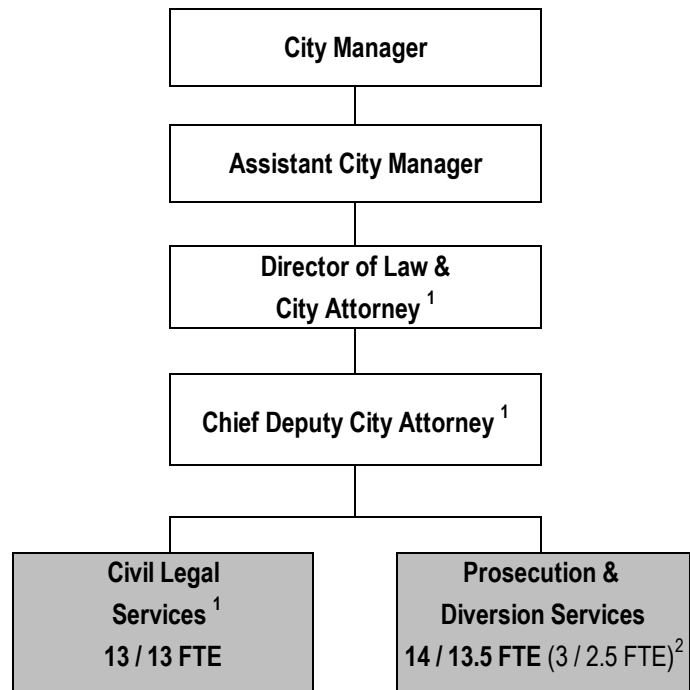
City Manager

Assistant City Manager

Director of Law & City Attorney $^1$

Chief Deputy City Attorney $^1$

Civil Legal Services $^1$
13 / 13 FTE

Prosecution & Diversion Services
14 / 13.5 FTE (3 / 2.5 FTE)$^2$